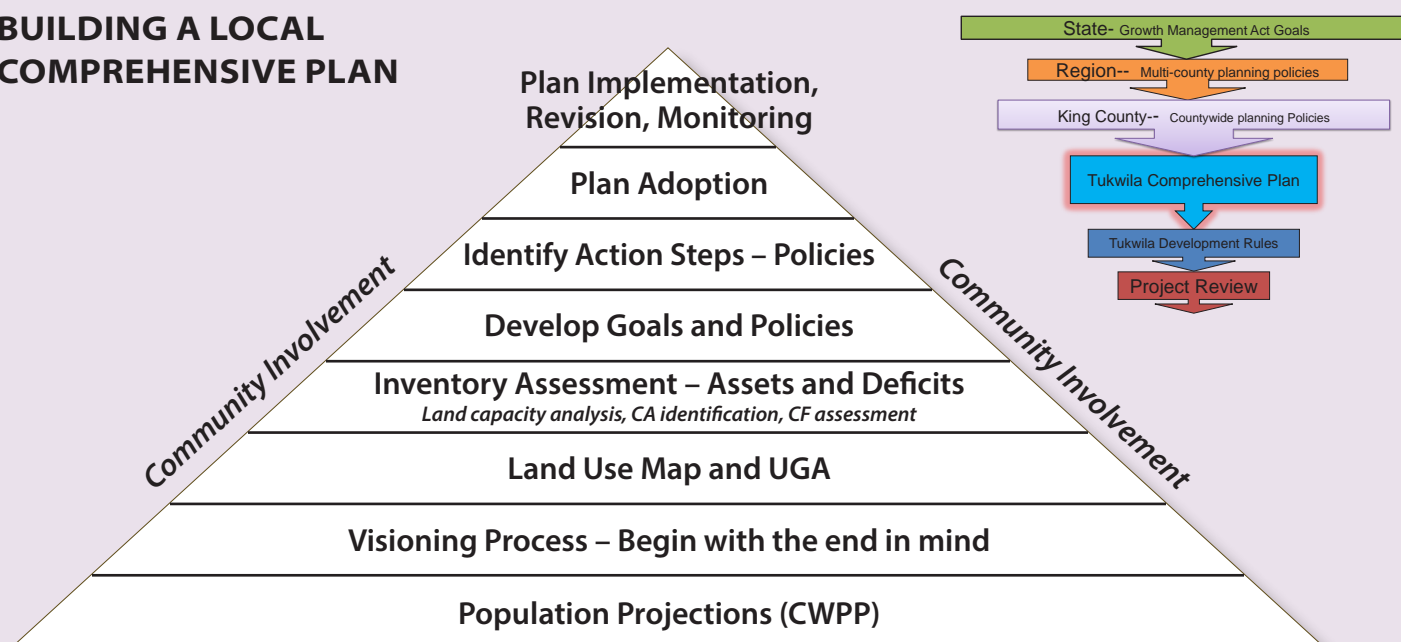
BUILDING A LOCAL COMPREHENSIVE PLAN

Plan Implementation, Revision, Monitoring

Plan Adoption

Identify Action Steps – Policies

Develop Goals and Policies

Inventory Assessment – Assets and Deficits
Land capacity analysis, CA identification, CF assessment

Land Use Map and UGA

Visioning Process – Begin with the end in mind

Population Projections (CWPP)

Community Involvement

Community Involvement

State- Growth Management Act Goals

Region-- Multi-county planning policies

King County-- Countywide planning Policies

Tukwila Comprehensive Plan

Tukwila Development Rules

Project Review